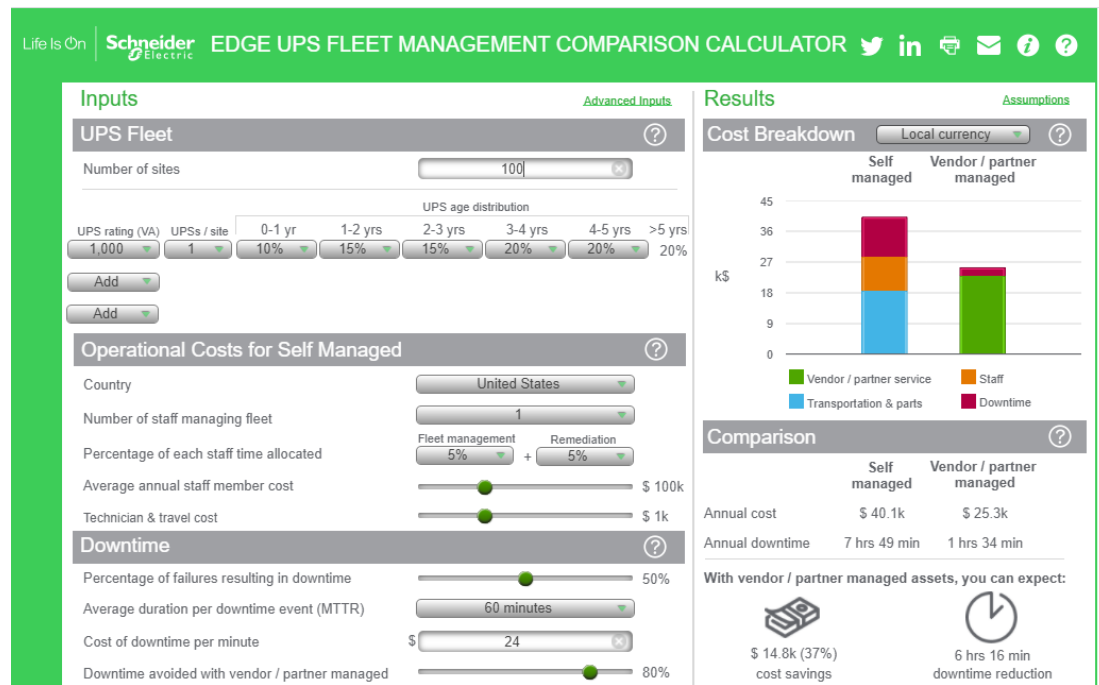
Life Is On | Schneider Electric EDGE UPS FLEET MANAGEMENT COMPARISON CALCULATOR

Inputs
Advanced Inputs

UPS Fleet

Number of sites 100

UPS age distribution

| UPS rating (VA) | UPSs / site | 0-1 yr | 1-2 yrs | 2-3 yrs | 3-4 yrs | 4-5 yrs | >5 yrs |
|---|---|---|---|---|---|---|---|
| 1,000 | 1 | 10% | 15% | 15% | 20% | 20% | 20% |

Add
Add

Operational Costs for Self Managed

Country United States
Number of staff managing fleet 1
Percentage of each staff time allocated
Fleet management 5% + Remediation 5%
Average annual staff member cost $ 100k
Technician & travel cost $ 1k

Downtime

Percentage of failures resulting in downtime 50%
Average duration per downtime event (MTTR) 60 minutes
Cost of downtime per minute $ 24
Downtime avoided with vendor / partner managed 80%

Results
Assumptions

Cost Breakdown Local currency

Self managed
Vendor / partner managed

45
36
27
18
9
0
k$

Vendor / partner service
Staff
Transportation & parts
Downtime

Comparison

| | Self managed | Vendor / partner managed |
|---|---|---|
| Annual cost | $ 40.1k | $ 25.3k |
| Annual downtime | 7 hrs 49 min | 1 hrs 34 min |

With vendor / partner managed assets, you can expect:

$ 14.8k (37%)
cost savings

6 hrs 16 min
downtime reduction